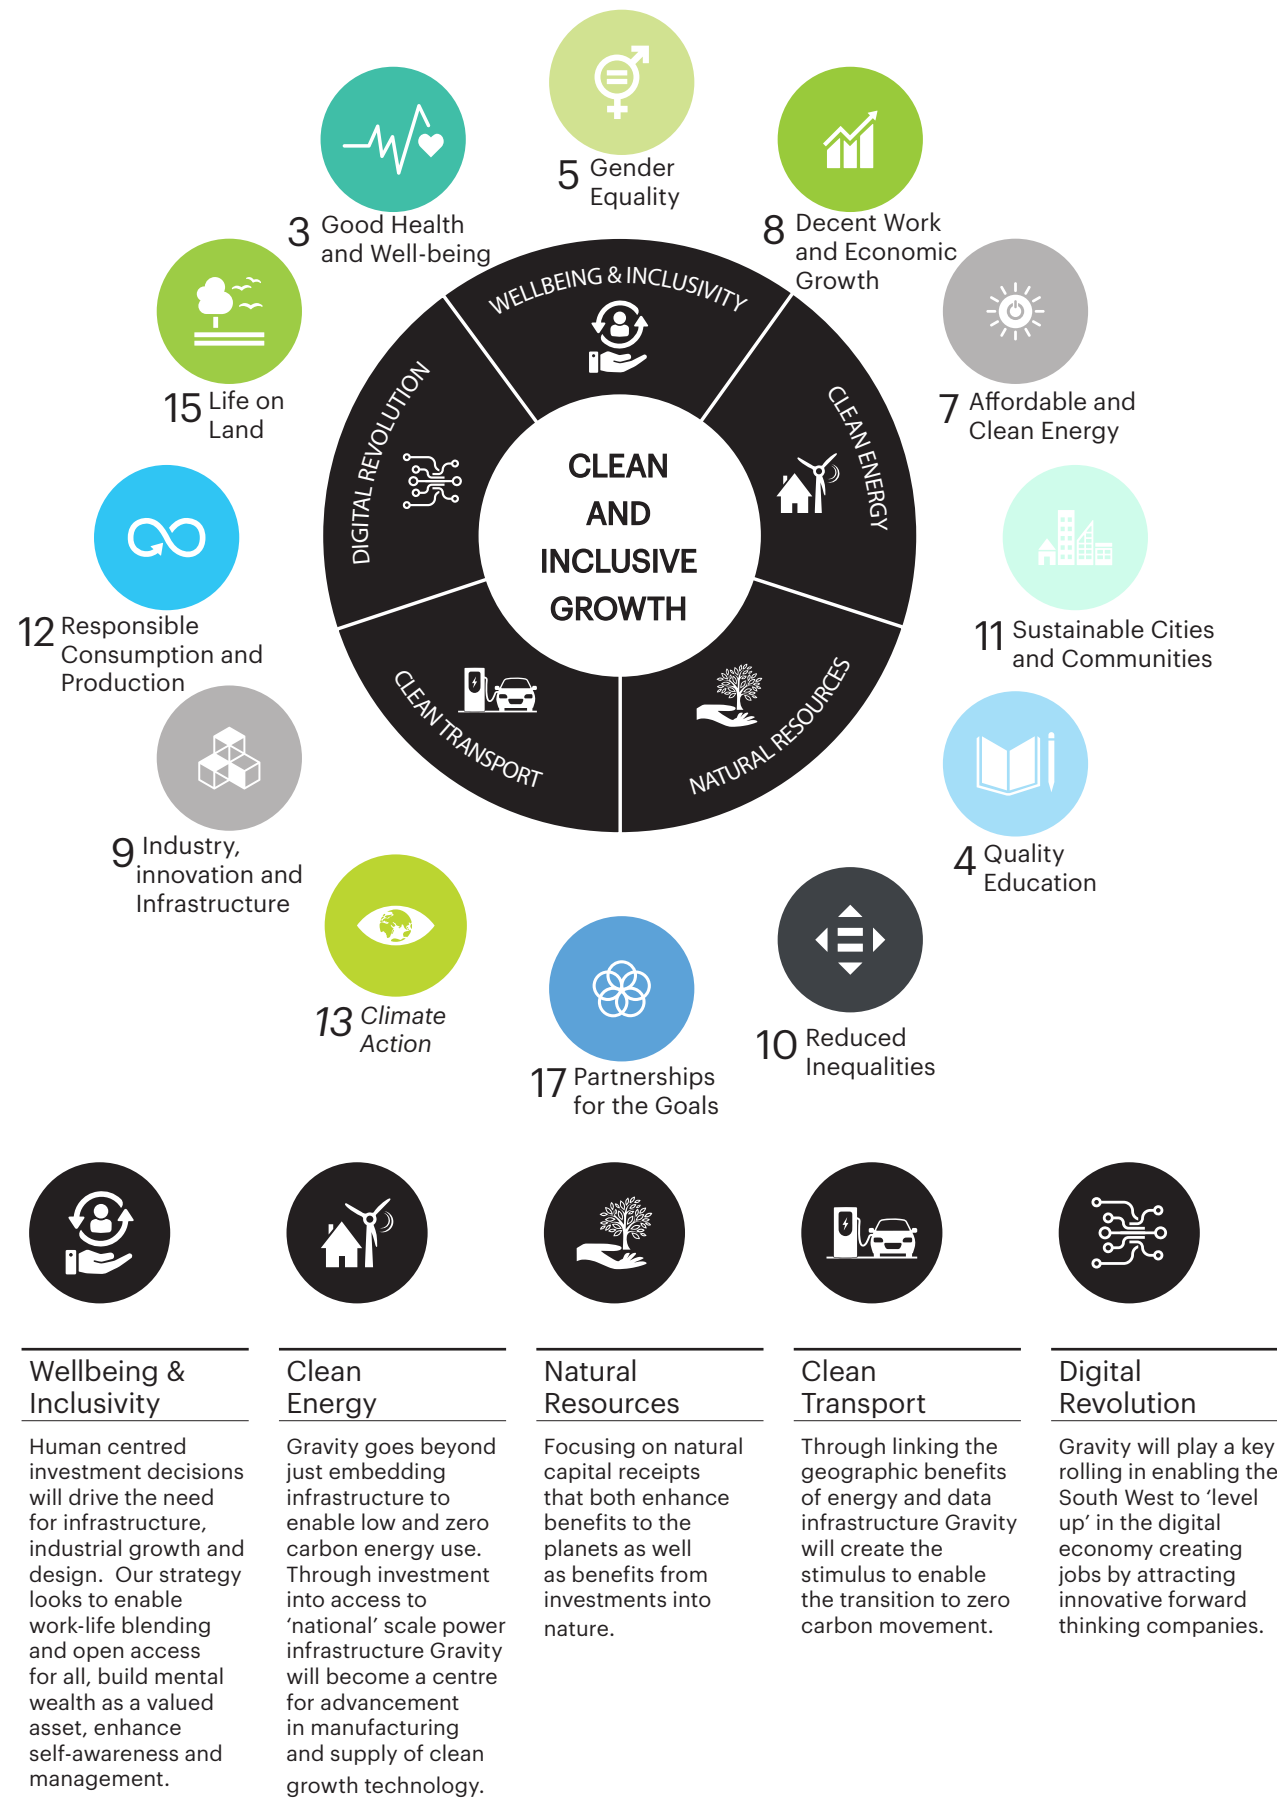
5 Gender Equality

3 Good Health and Well-being

8 Decent Work and Economic Growth

15 Life on Land

7 Affordable and Clean Energy

12 Responsible Consumption and Production

11 Sustainable Cities and Communities

9 Industry, innovation and Infrastructure

4 Quality Education

13 Climate Action

17 Partnerships for the Goals

10 Reduced Inequalities

WELLBEING & INCLUSIVITY

CLEAN ENERGY

NATURAL RESOURCES

CLEAN TRANSPORT

DIGITAL REVOLUTION

CLEAN AND INCLUSIVE GROWTH

Wellbeing & Inclusivity

Human centred investment decisions will drive the need for infrastructure, industrial growth and design. Our strategy looks to enable work-life blending and open access for all, build mental wealth as a valued asset, enhance self-awareness and management.

Clean Energy

Gravity goes beyond just embedding infrastructure to enable low and zero carbon energy use. Through investment into access to 'national' scale power infrastructure Gravity will become a centre for advancement in manufacturing and supply of clean growth technology.

Natural Resources

Focusing on natural capital receipts that both enhance benefits to the planets as well as benefits from investments into nature.

Clean Transport

Through linking the geographic benefits of energy and data infrastructure Gravity will create the stimulus to enable the transition to zero carbon movement.

Digital Revolution

Gravity will play a key rolling in enabling the South West to 'level up' in the digital economy creating jobs by attracting innovative forward thinking companies.